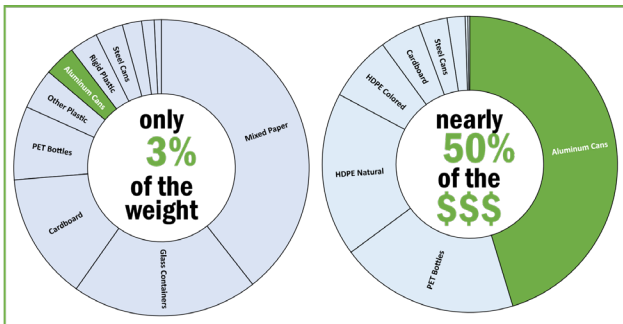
Steel Cans
Rigid Plastic
Aluminum Cans
Other Plastic
PET Bottles
Cardboard
Glass Containers
Mixed Paper

only
3%
of the
weight

Steel Cans
Cardboard
HDPE Colored
HDPE Natural
PET Bottles
Aluminum Cans

nearly
50%
of the
$$$